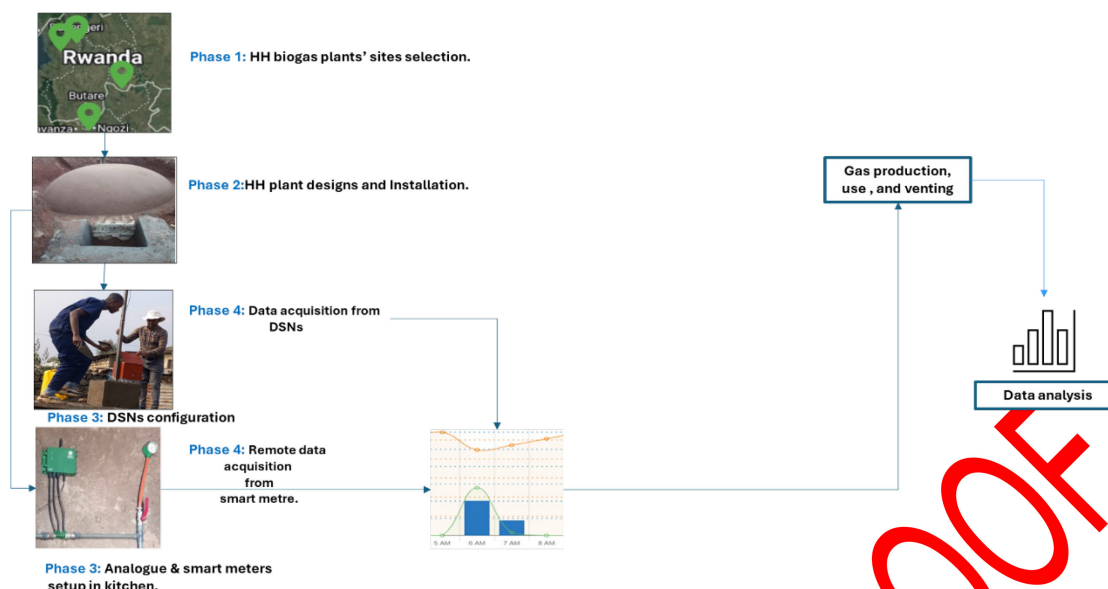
Rwanda
Butare
Ngozi

Phase 1: HH biogas plants' sites selection.

Phase 2:HH plant designs and Installation.

Phase 4: Data acquisition from DSNs

Phase 3: DSNs configuration

Phase 4: Remote data acquisition from smart metre.

Phase 3: Analogue & smart meters setup in kitchen.

5 AM 6 AM 7 AM 8 AM

Gas production, use , and venting

Data analysis

OOF